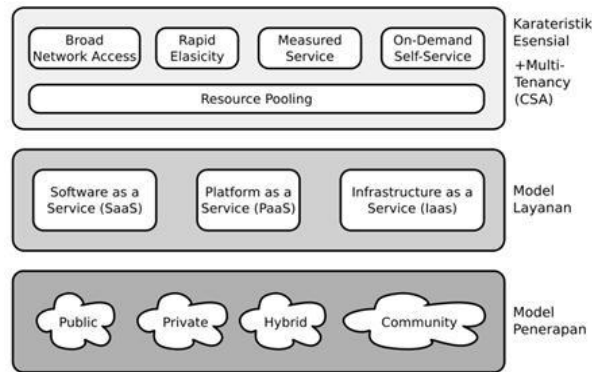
Broad Network Access

Rapid Elasicity

Measured Service

On-Demand Self-Service

Resource Pooling

Karateristik Esensial

+Multi-Tenancy (CSA)

Software as a Service (SaaS)

Platform as a Service (PaaS)

Infrastructure as a Service (Iaas)

Model Layanan

Public

Private

Hybrid

Community

Model Penerapan